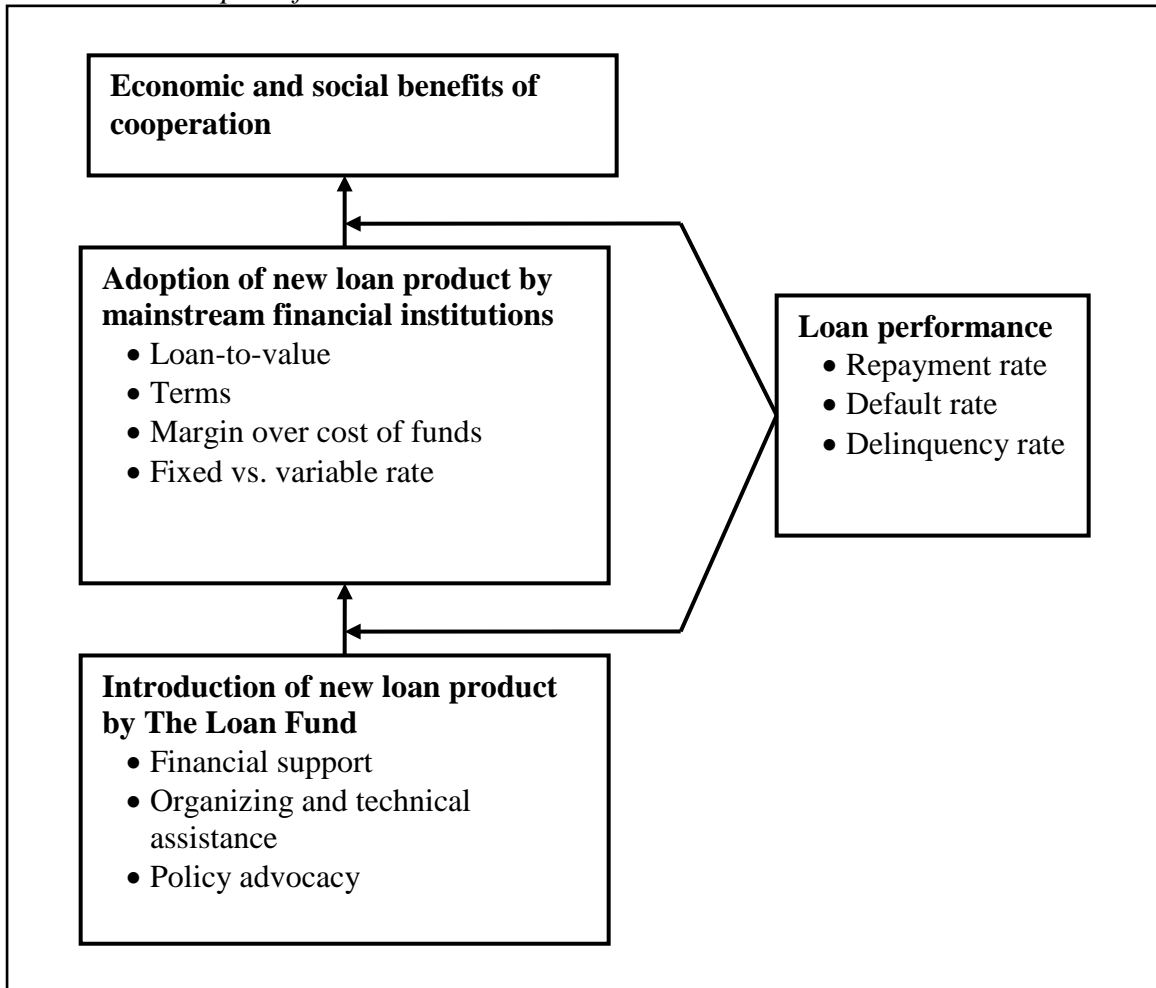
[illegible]

**Economic and social benefits of cooperation**

**Adoption of new loan product by mainstream financial institutions**
- Loan-to-value
- Terms
- Margin over cost of funds
- Fixed vs. variable rate

**Loan performance**
- Repayment rate
- Default rate
- Delinquency rate

**Introduction of new loan product by The Loan Fund**
- Financial support
- Organizing and technical assistance
- Policy advocacy